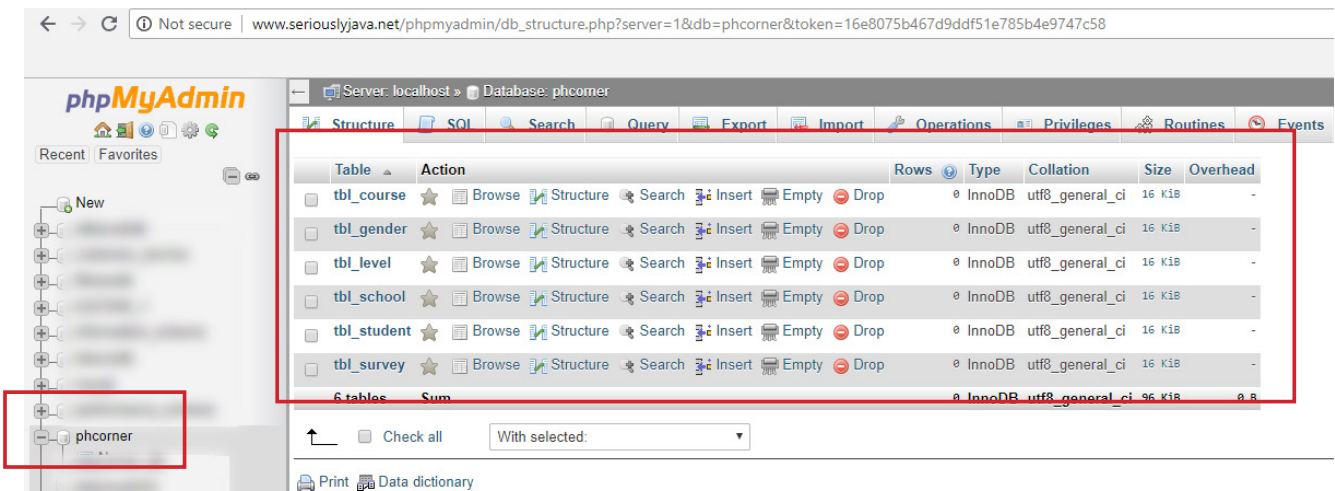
Not secure | www.seriouslyjava.net/phpmyadmin/db_structure.php?server=1&db=phcorner&token=16e8075b467d9ddf51e785b4e9747c58

phpMyAdmin

Recent Favorites

New

phcorner

Server: localhost » Database: phcorner

Structure SQL Search Query Export Import Operations Privileges Routines Events

| Table | Action | Rows | Type | Collation | Size | Overhead |
|---|---|---|---|---|---|---|
| tbl_course | Browse Structure Search Insert Empty Drop | 0 | InnoDB | utf8_general_ci | 16 KiB | - |
| tbl_gender | Browse Structure Search Insert Empty Drop | 0 | InnoDB | utf8_general_ci | 16 KiB | - |
| tbl_level | Browse Structure Search Insert Empty Drop | 0 | InnoDB | utf8_general_ci | 16 KiB | - |
| tbl_school | Browse Structure Search Insert Empty Drop | 0 | InnoDB | utf8_general_ci | 16 KiB | - |
| tbl_student | Browse Structure Search Insert Empty Drop | 0 | InnoDB | utf8_general_ci | 16 KiB | - |
| tbl_survey | Browse Structure Search Insert Empty Drop | 0 | InnoDB | utf8_general_ci | 16 KiB | - |
| 6 tables | Sum | 0 | InnoDB | utf8_general_ci | 96 KiB | 0 B |

Check all With selected:

Print Data dictionary